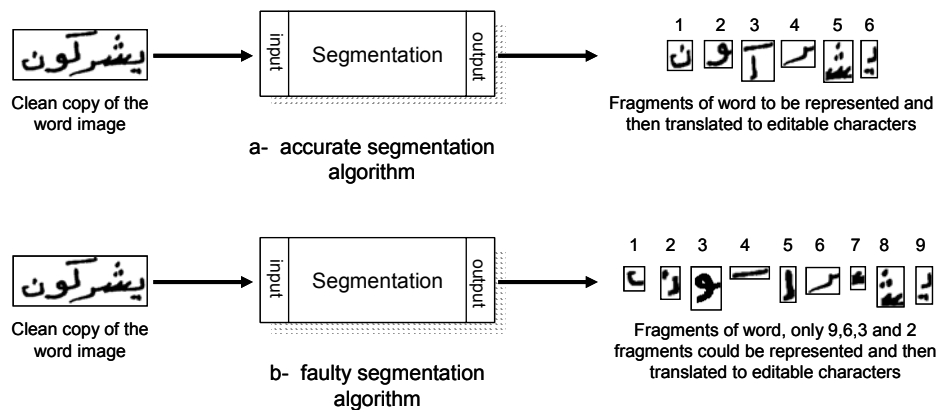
يشركون

Clean copy of the word image

input

Segmentation

output

1 2 3 4 5 6

Fragments of word to be represented and then translated to editable characters

a- accurate segmentation algorithm

يشركون

Clean copy of the word image

input

Segmentation

output

1 2 3 4 5 6 7 8 9

Fragments of word, only 9,6,3 and 2 fragments could be represented and then translated to editable characters

b- faulty segmentation algorithm